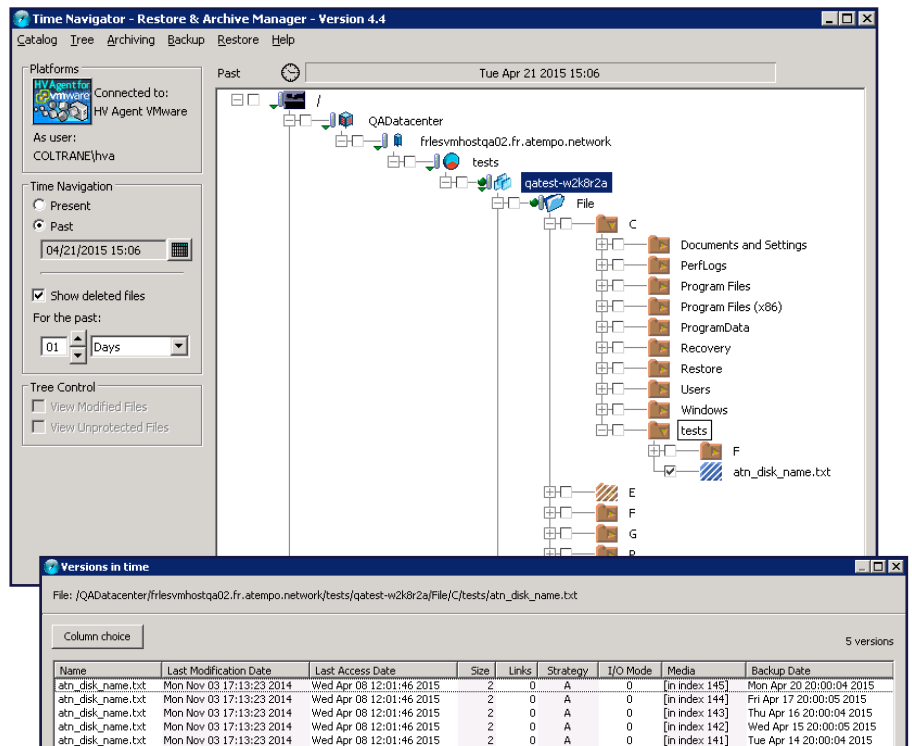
Time Navigator - Restore & Archive Manager - Version 4.4

Catalog Tree Archiving Backup Restore Help

Platforms
HV Agent for vmware
Connected to:
HV Agent VMware
As user:
COLTRANE\hva

Time Navigation
Present
Past
04/21/2015 15:06

Show deleted files
For the past:
01 Days

Tree Control
View Modified Files
View Unprotected Files

Past
Tue Apr 21 2015 15:06

/
QADatacenter
frlesvmhostqa02.fr.atempo.network
tests
qatest-w2k8r2a
File
C
Documents and Settings
PerfLogs
Program Files
Program Files (x86)
ProgramData
Recovery
Restore
Users
Windows
tests
F
atn_disk_name.txt
E
F
G

Versions in time

File: /QADatacenter/frlesvmhostqa02.fr.atempo.network/tests/qatest-w2k8r2a/File/C/tests/atn_disk_name.txt

Column choice

5 versions

| Name | Last Modification Date | Last Access Date | Size | Links | Strategy | I/O Mode | Media | Backup Date |
|---|---|---|---|---|---|---|---|---|
| atn_disk_name.txt | Mon Nov 03 17:13:23 2014 | Wed Apr 08 12:01:46 2015 | 2 | 0 | A | 0 | [in index 145] | Mon Apr 20 20:00:04 2015 |
| atn_disk_name.txt | Mon Nov 03 17:13:23 2014 | Wed Apr 08 12:01:46 2015 | 2 | 0 | A | 0 | [in index 144] | Fri Apr 17 20:00:05 2015 |
| atn_disk_name.txt | Mon Nov 03 17:13:23 2014 | Wed Apr 08 12:01:46 2015 | 2 | 0 | A | 0 | [in index 143] | Thu Apr 16 20:00:04 2015 |
| atn_disk_name.txt | Mon Nov 03 17:13:23 2014 | Wed Apr 08 12:01:46 2015 | 2 | 0 | A | 0 | [in index 142] | Wed Apr 15 20:00:05 2015 |
| atn_disk_name.txt | Mon Nov 03 17:13:23 2014 | Wed Apr 08 12:01:46 2015 | 2 | 0 | A | 0 | [in index 141] | Tue Apr 14 20:00:04 2015 |